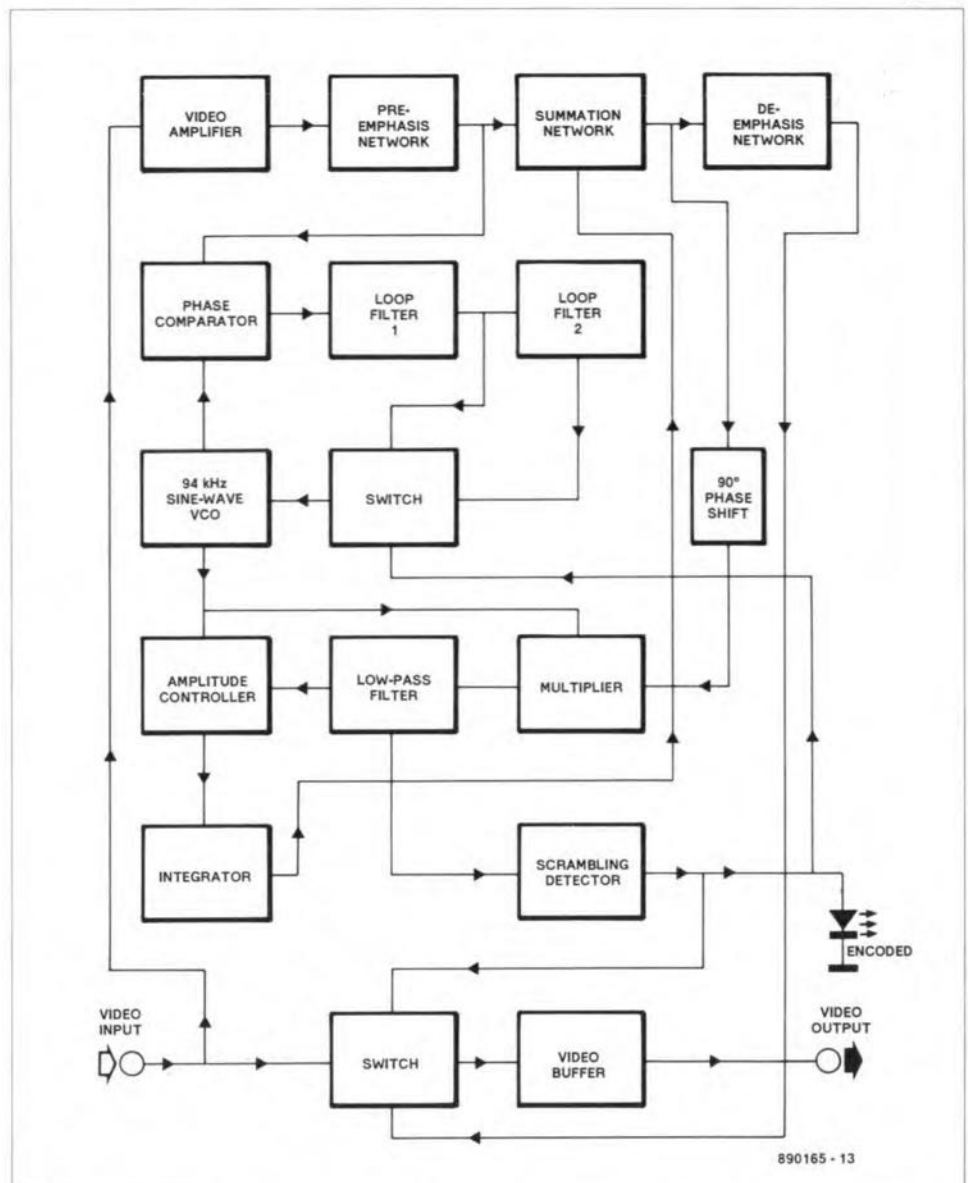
VIDEO AMPLIFIER

PRE-EMPHASIS NETWORK

SUMMATION NETWORK

DE-EMPHASIS NETWORK

PHASE COMPARATOR

LOOP FILTER 1

LOOP FILTER 2

94 kHz SINE-WAVE VCO

SWITCH

90° PHASE SHIFT

AMPLITUDE CONTROLLER

LOW-PASS FILTER

MULTIPLIER

INTEGRATOR

SCRAMBLING DETECTOR

ENCODED

VIDEO INPUT

SWITCH

VIDEO BUFFER

VIDEO OUTPUT

890165 - 13